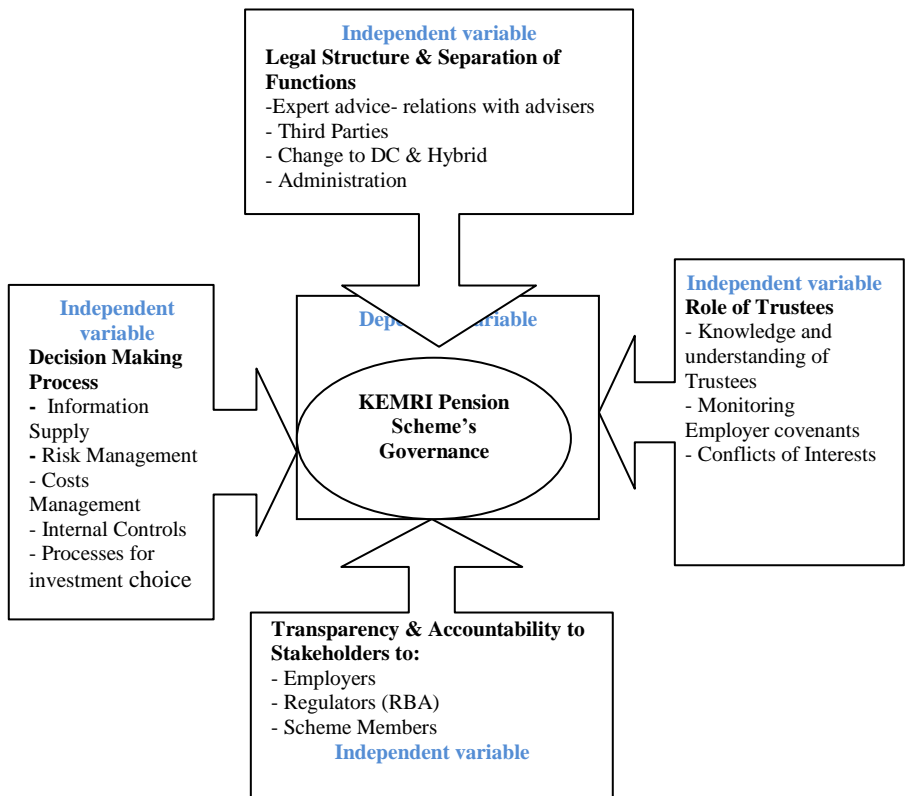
Independent variable
Legal Structure & Separation of Functions
-Expert advice- relations with advisers
- Third Parties
- Change to DC & Hybrid
- Administration

Independent variable
Decision Making Process
- Information Supply
- Risk Management
- Costs Management
- Internal Controls
- Processes for investment choice

Depe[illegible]variable
KEMRI Pension Scheme's Governance

Independent variable
Role of Trustees
- Knowledge and understanding of Trustees
- Monitoring Employer covenants
- Conflicts of Interests

Transparency & Accountability to Stakeholders to:
- Employers
- Regulators (RBA)
- Scheme Members
Independent variable